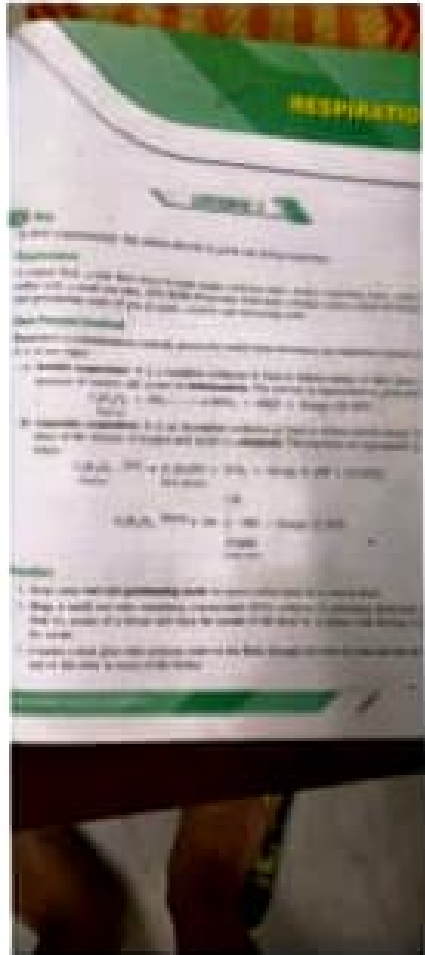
RESPIRATIO

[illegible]

Aim

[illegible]

Observation

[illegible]

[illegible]

a) Aerobic respiration: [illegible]

$C_6H_{12}O_6 + 6O_2 \rightarrow 6CO_2 + 6H_2O + \text{Energy}$ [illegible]

b) Anaerobic respiration: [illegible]

$C_6H_{12}O_6 \xrightarrow{\text{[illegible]}} 2C_2H_5OH + 2CO_2 + \text{Energy}$ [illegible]

$C_6H_{12}O_6 \xrightarrow{\text{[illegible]}} 2\,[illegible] + \text{Energy}$ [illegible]

Precautions

1. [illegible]

2. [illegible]

3. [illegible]